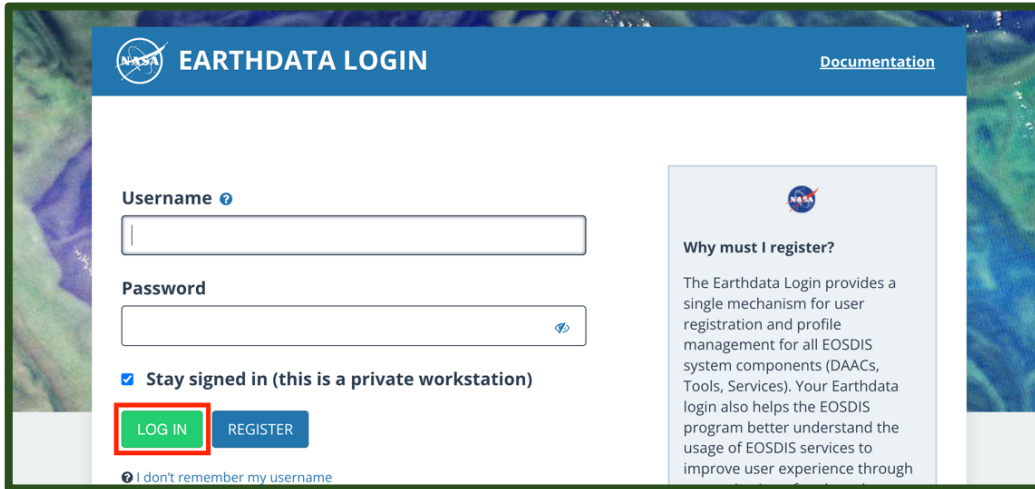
NASA EARTHDATA LOGIN

Documentation

Username

Password

Stay signed in (this is a private workstation)

LOG IN REGISTER

I don't remember my username

NASA

Why must I register?

The Earthdata Login provides a single mechanism for user registration and profile management for all EOSDIS system components (DAACs, Tools, Services). Your Earthdata login also helps the EOSDIS program better understand the usage of EOSDIS services to improve user experience through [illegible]